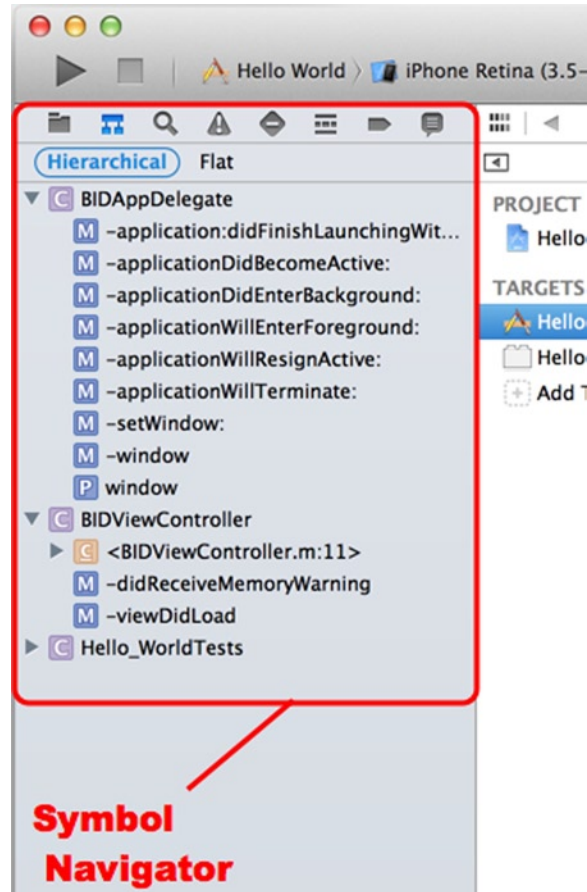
Hello World 〉 iPhone Retina (3.5-

Hierarchical Flat

C BIDAppDelegate
M -application:didFinishLaunchingWit...
M -applicationDidBecomeActive:
M -applicationDidEnterBackground:
M -applicationWillEnterForeground:
M -applicationWillResignActive:
M -applicationWillTerminate:
M -setWindow:
M -window
P window
C BIDViewController
C <BIDViewController.m:11>
M -didReceiveMemoryWarning
M -viewDidLoad
C Hello_WorldTests

PROJECT
Hello

TARGETS
Hello
Hello
Add T

Symbol Navigator